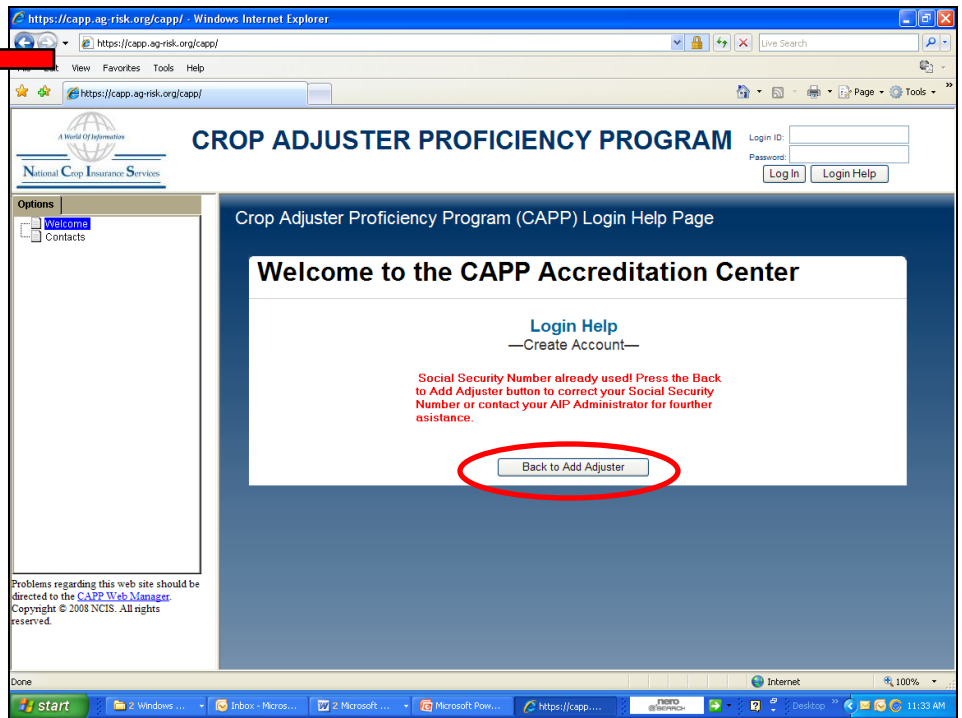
https://capp.ag-risk.org/capp/ - Windows Internet Explorer

https://capp.ag-risk.org/capp/

Live Search

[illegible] Edit View Favorites Tools Help

https://capp.ag-risk.org/capp/

Page Tools

A World Of Information

National Crop Insurance Services

CROP ADJUSTER PROFICIENCY PROGRAM

Login ID:
Password:
Log In Login Help

Options
Welcome
Contacts

Crop Adjuster Proficiency Program (CAPP) Login Help Page

Welcome to the CAPP Accreditation Center

Login Help
—Create Account—

Social Security Number already used! Press the Back to Add Adjuster button to correct your Social Security Number or contact your AIP Administrator for fourther asistance.

Back to Add Adjuster

Problems regarding this web site should be directed to the CAPP Web Manager. Copyright © 2008 NCIS. All rights reserved.

Done

Internet

100%

start 2 Windows ... Inbox - Micros... 2 Microsoft ... Microsoft Pow... https://capp.... nero SEARCH Desktop 11:33 AM